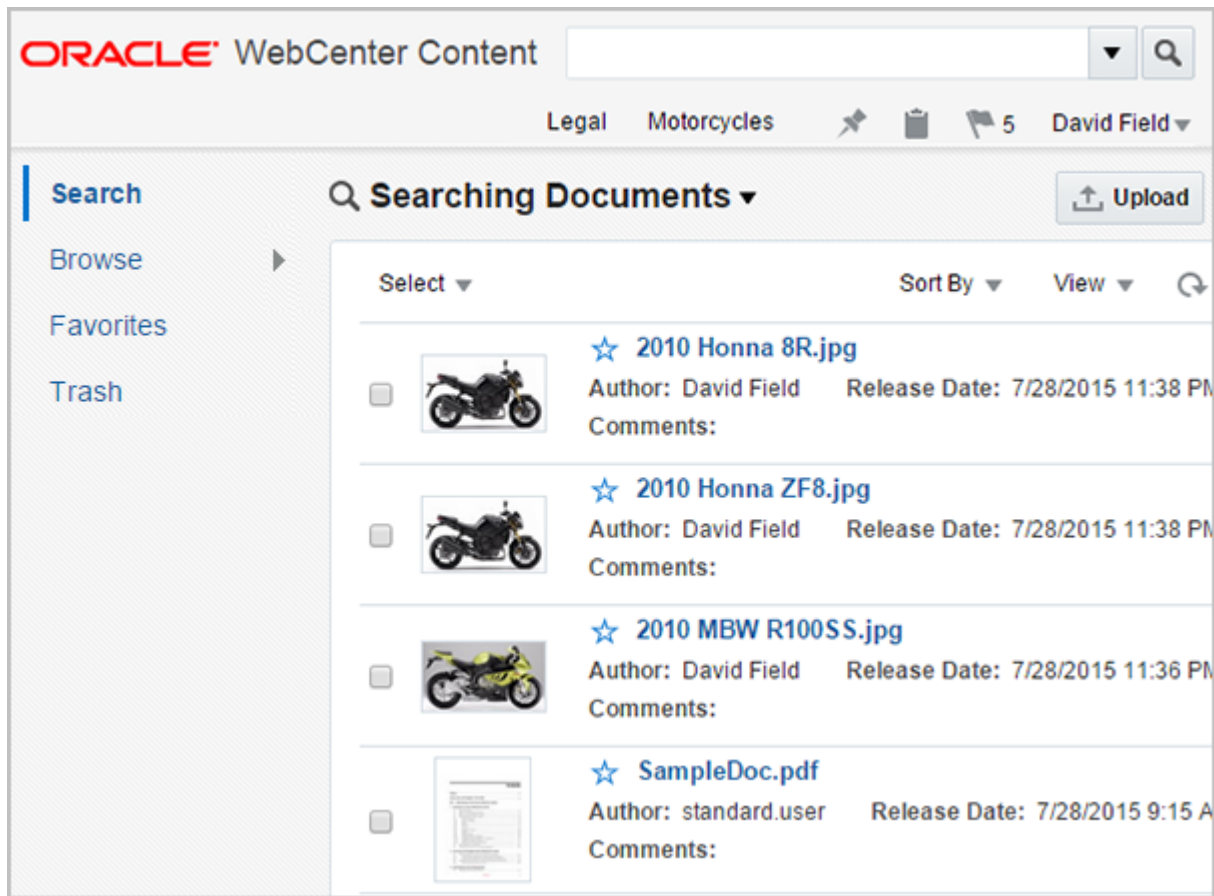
ORACLE WebCenter Content

Legal Motorcycles 5 David Field

Search
Browse
Favorites
Trash

Searching Documents

Upload

Select Sort By View

2010 Honna 8R.jpg
Author: David Field Release Date: 7/28/2015 11:38 PM
Comments:

2010 Honna ZF8.jpg
Author: David Field Release Date: 7/28/2015 11:38 PM
Comments:

2010 MBW R100SS.jpg
Author: David Field Release Date: 7/28/2015 11:36 PM
Comments:

SampleDoc.pdf
Author: standard.user Release Date: 7/28/2015 9:15 A
Comments: